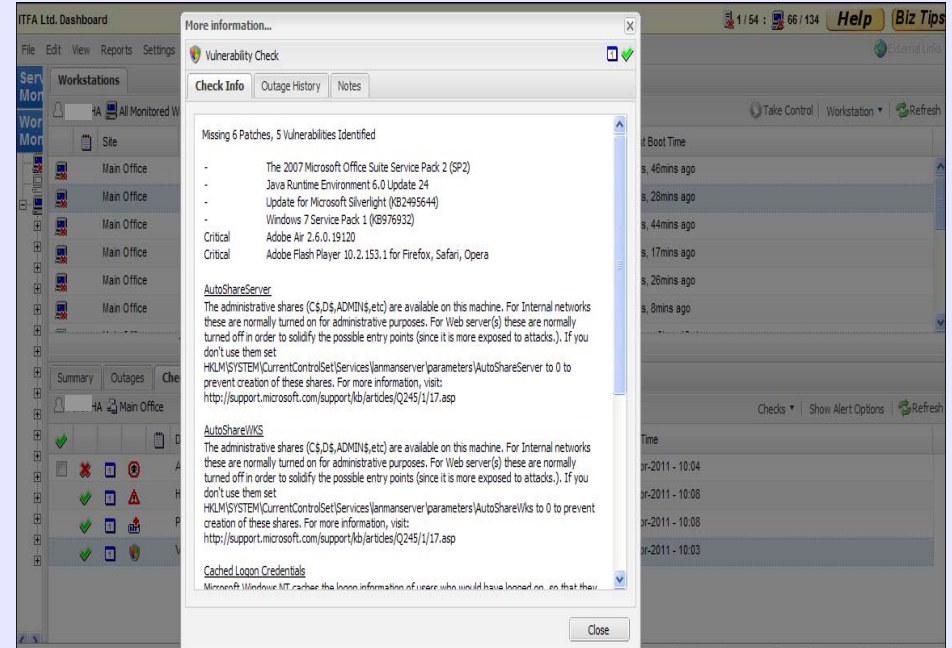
ITFA Ltd. Dashboard

File Edit View Reports Settings

Serv Mon

Workstations

HA All Monitored W

Wor Mon

Site

Main Office
Main Office
Main Office
Main Office
Main Office
Main Office

Summary Outages Che

HA Main Office

1/54 : 66/134 Help Biz Tips

External Links

Take Control | Workstation ▾ | Refresh

t Boot Time
s, 46mins ago
s, 28mins ago
s, 44mins ago
s, 17mins ago
s, 26mins ago
s, 8mins ago

Checks ▾ | Show Alert Options | Refresh

Time
pr-2011 - 10:04
pr-2011 - 10:08
pr-2011 - 10:08
pr-2011 - 10:03

More information...

Vulnerability Check

Check Info | Outage History | Notes

Missing 6 Patches, 5 Vulnerabilities Identified

- The 2007 Microsoft Office Suite Service Pack 2 (SP2)
- Java Runtime Environment 6.0 Update 24
- Update for Microsoft Silverlight (KB2495644)
- Windows 7 Service Pack 1 (KB976932)
Critical Adobe Air 2.6.0.19120
Critical Adobe Flash Player 10.2.153.1 for Firefox, Safari, Opera

AutoShareServer
The administrative shares (C$,D$,ADMIN$,etc) are available on this machine. For Internal networks these are normally turned on for administrative purposes. For Web server(s) these are normally turned off in order to solidify the possible entry points (since it is more exposed to attacks.). If you don't use them set HKLM\SYSTEM\CurrentControlSet\Services\lanmanserver\parameters\AutoShareServer to 0 to prevent creation of these shares. For more information, visit: http://support.microsoft.com/support/kb/articles/Q245/1/17.asp

AutoShareWKS
The administrative shares (C$,D$,ADMIN$,etc) are available on this machine. For Internal networks these are normally turned on for administrative purposes. For Web server(s) these are normally turned off in order to solidify the possible entry points (since it is more exposed to attacks.). If you don't use them set HKLM\SYSTEM\CurrentControlSet\Services\lanmanserver\parameters\AutoShareWks to 0 to prevent creation of these shares. For more information, visit: http://support.microsoft.com/support/kb/articles/Q245/1/17.asp

Cached Logon Credentials
Microsoft Windows NT caches the logon information of users who would have logged on, so that they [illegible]

Close